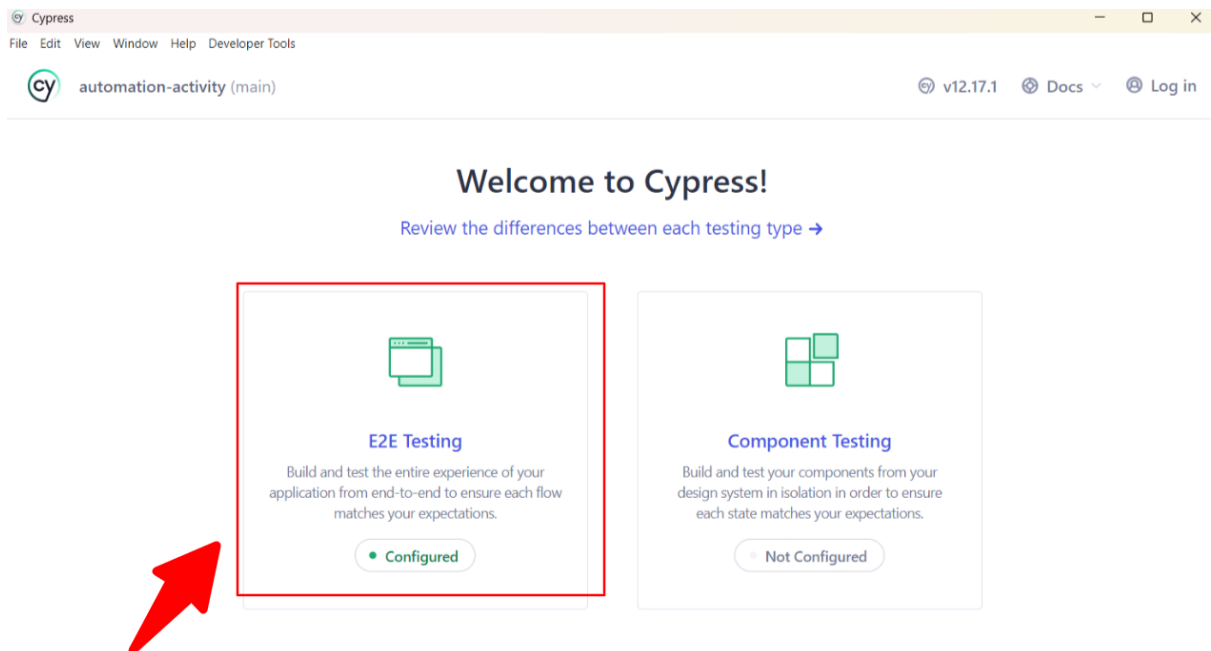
Cypress

File Edit View Window Help Developer Tools

cy automation-activity (main)

v12.17.1 Docs Log in

Welcome to Cypress!

Review the differences between each testing type →

E2E Testing

Build and test the entire experience of your application from end-to-end to ensure each flow matches your expectations.

Configured

Component Testing

Build and test your components from your design system in isolation in order to ensure each state matches your expectations.

Not Configured